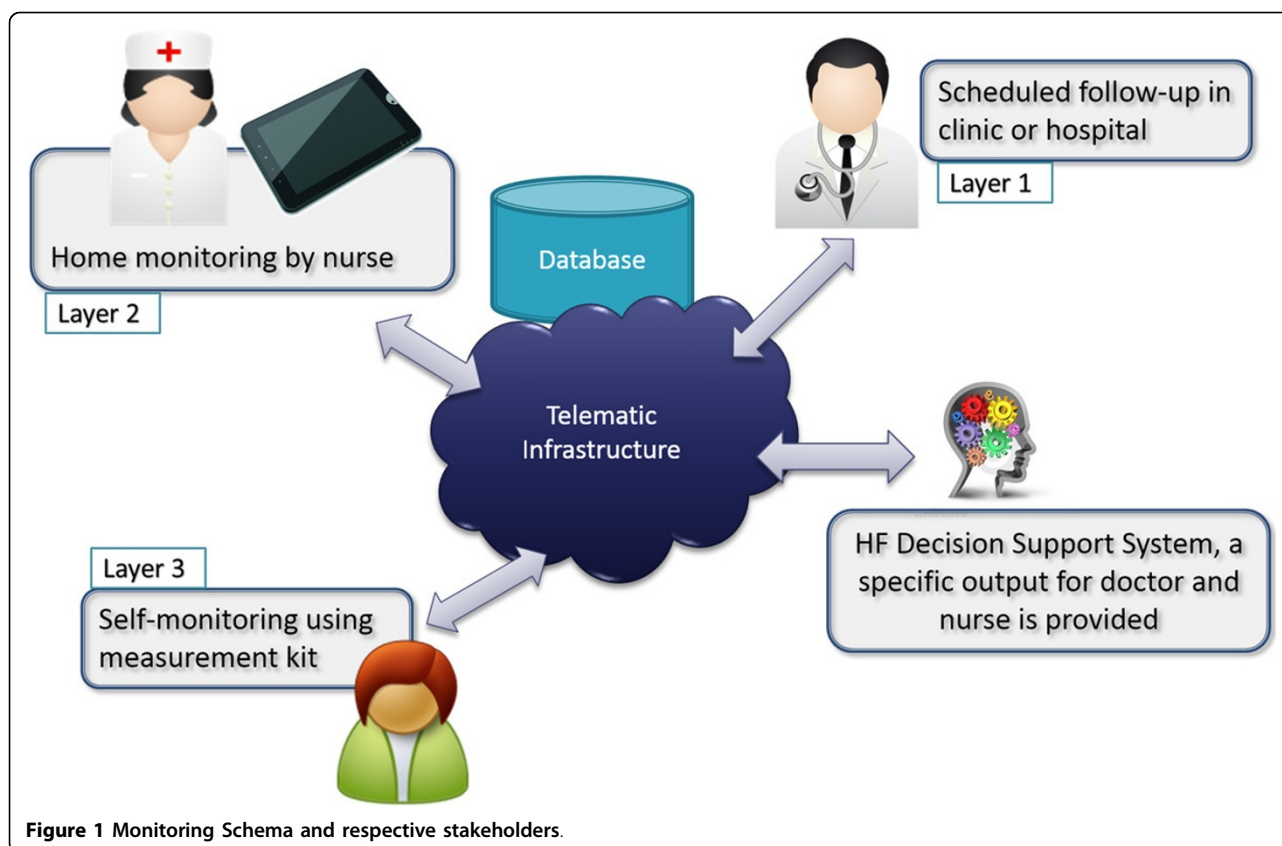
Scheduled follow-up in clinic or hospital

Layer 1

Home monitoring by nurse

Layer 2

Database

Telematic Infrastructure

HF Decision Support System, a specific output for doctor and nurse is provided

Layer 3

Self-monitoring using measurement kit

**Figure 1 Monitoring Schema and respective stakeholders**.